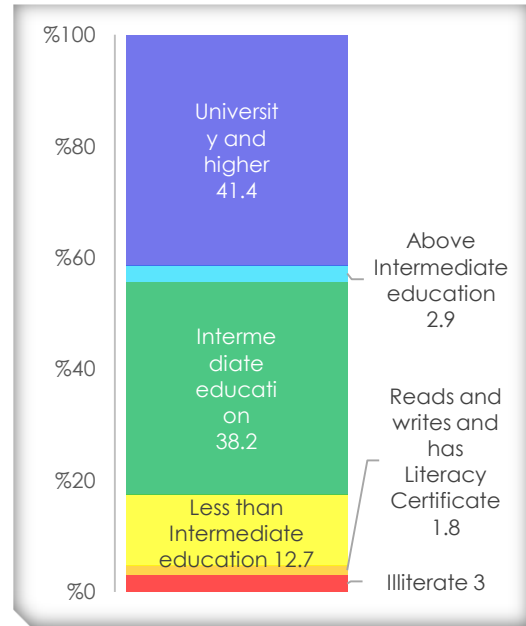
%100
%80
%60
%40
%20
%0

Universit y and higher 41.4

Above Intermediate education 2.9

Interme diate educati on 38.2

Reads and writes and has Literacy Certificate 1.8

Less than Intermediate education 12.7

Illiterate 3